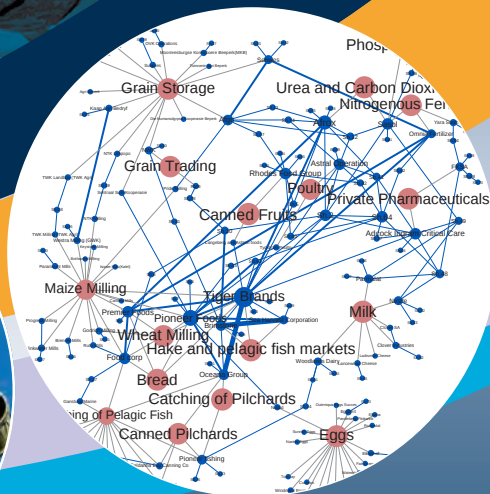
Phosp
Grain Storage
Urea and Carbon Dioxi
Nitrogenous Fer
Grain Trading
Poultry
Private Pharmaceuticals
Canned Fruits
Adcock Ingram Critical Care
Maize Milling
Tiger Brands
Milk
Pioneer Foods
Wheat Milling
Hake and pelagic fish markets
Bread
Catching of Pilchards
ing of Pelagic Fish
Canned Pilchards
Eggs
Rhodes Food Group
Astral Operation
Sasol
Omnia Fertilizer
Premier Foods
Foodcorp
Oceana Group
Woodlands Dairy
Clover
Pioneer Fishing